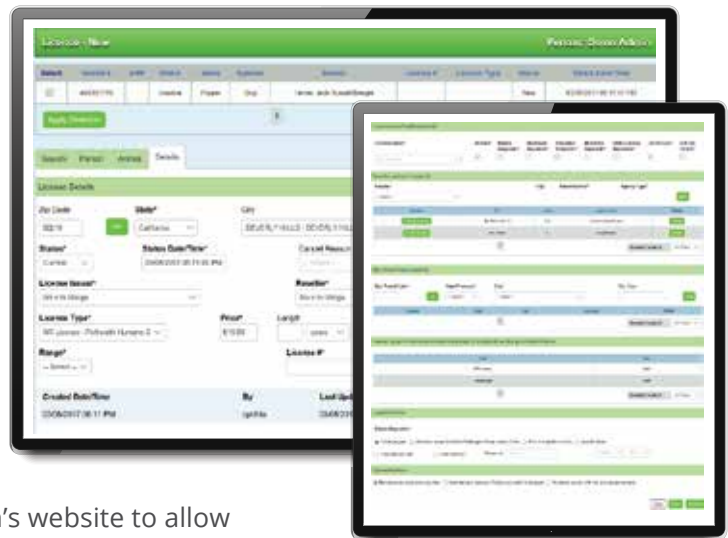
License - New

Person: Dawn Adkins

Select

Apply Selection

Search Person Animal Details

License Details

Zip Code

State*

California

City

BEVERLY HILLS

Status*

Current

Status Date/Time*

License Issuer*

Reseller*

License Type*

Price*

Length

years

Range*

-- Select --

License #

Created Date/Time

03/08/2017 08:11 PM

By

Last Updated

's website to allow